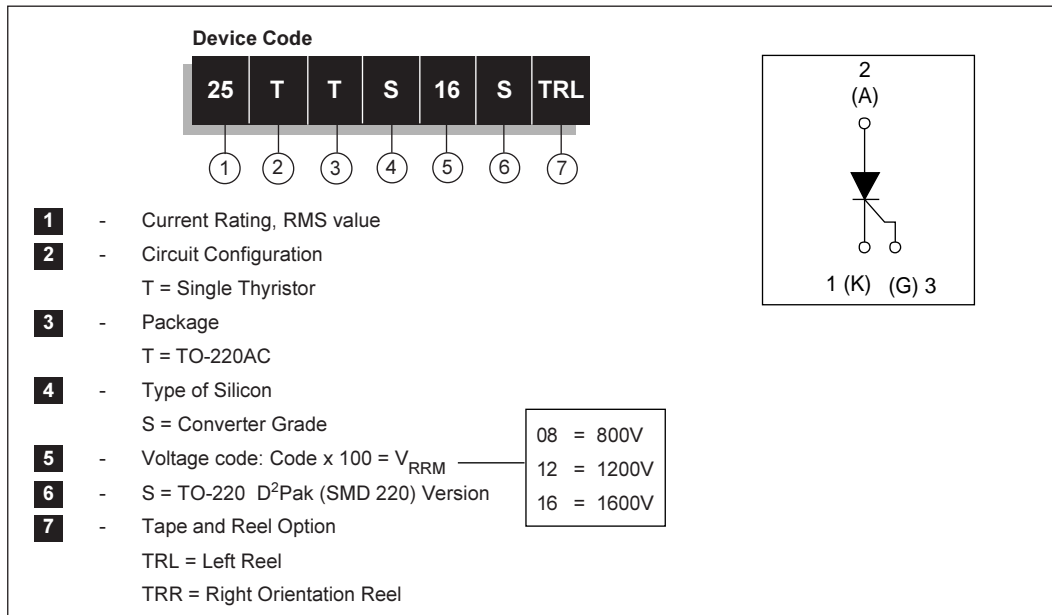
Device Code

| 25 | T | T | S | 16 | S | TRL |
|---|---|---|---|---|---|---|
| 1 | 2 | 3 | 4 | 5 | 6 | 7 |

2
(A)

1 (K) (G) 3

1 - Current Rating, RMS value

2 - Circuit Configuration
T = Single Thyristor

3 - Package
T = TO-220AC

4 - Type of Silicon
S = Converter Grade

5 - Voltage code: Code x 100 = $V_{RRM}$

6 - S = TO-220 $D^2$Pak (SMD 220) Version

7 - Tape and Reel Option
TRL = Left Reel
TRR = Right Orientation Reel

08 = 800V
12 = 1200V
16 = 1600V